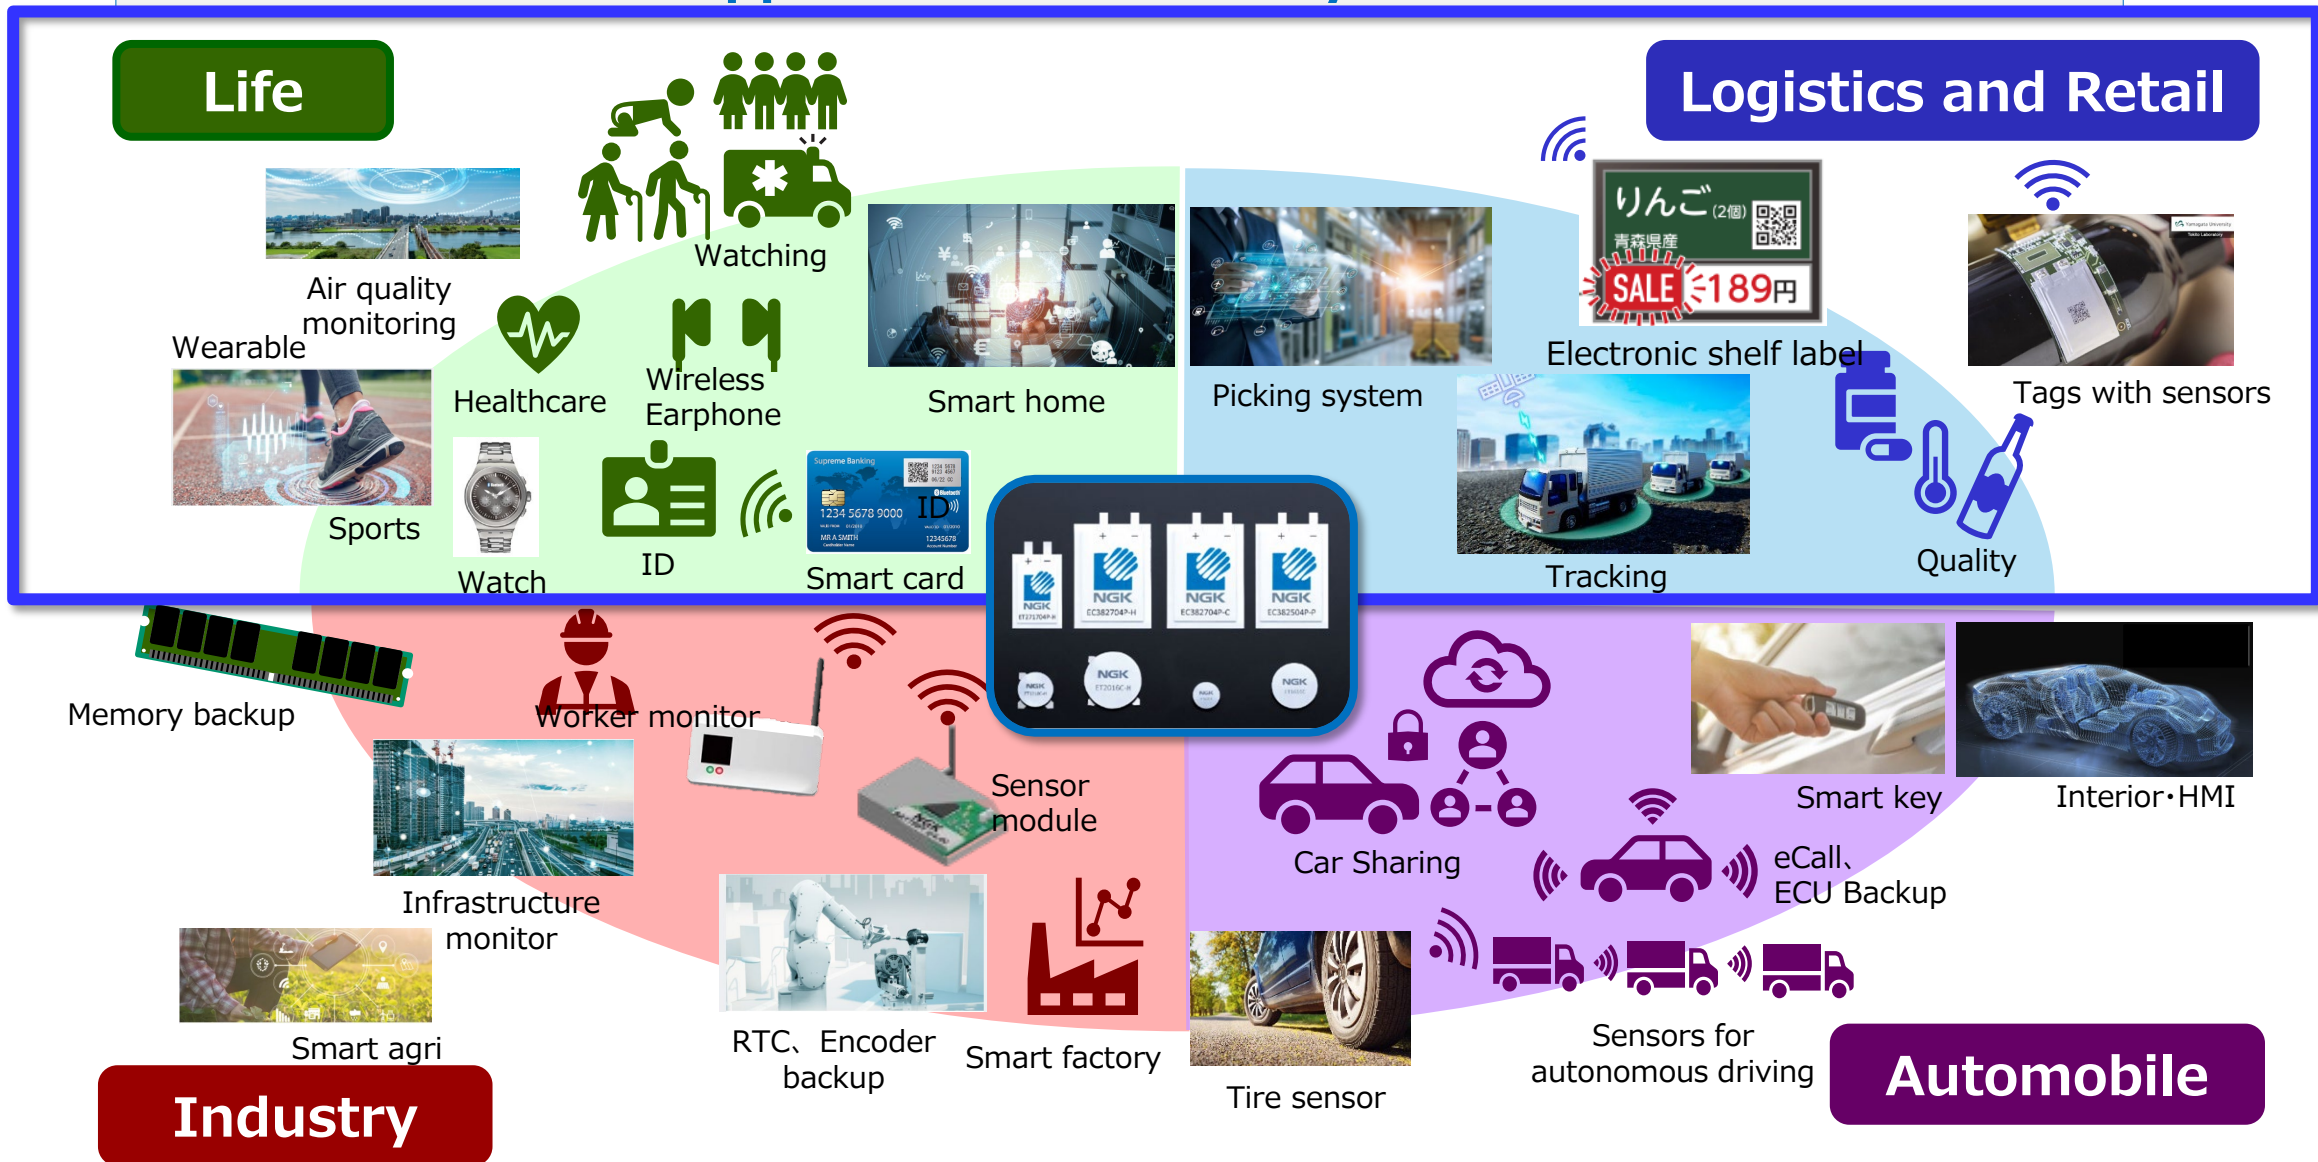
Life

Logistics and Retail

Air quality monitoring

Wearable

Watching

Healthcare

Wireless Earphone

Smart home

Picking system

りんご(2個)
青森県産
SALE 189円

Electronic shelf label

Tags with sensors

Sports

Watch

ID

Supreme Banking
1234 5678 9000
MR A SMITH
ID

Smart card

NGK
EC382704P-H
EC382704P-C
EC382504P-P

Tracking

Quality

Memory backup

Worker monitor

Sensor module

Car Sharing

Smart key

Interior・HMI

eCall、ECU Backup

Infrastructure monitor

Smart agri

RTC、Encoder backup

Smart factory

Tire sensor

Sensors for autonomous driving

Automobile

Industry